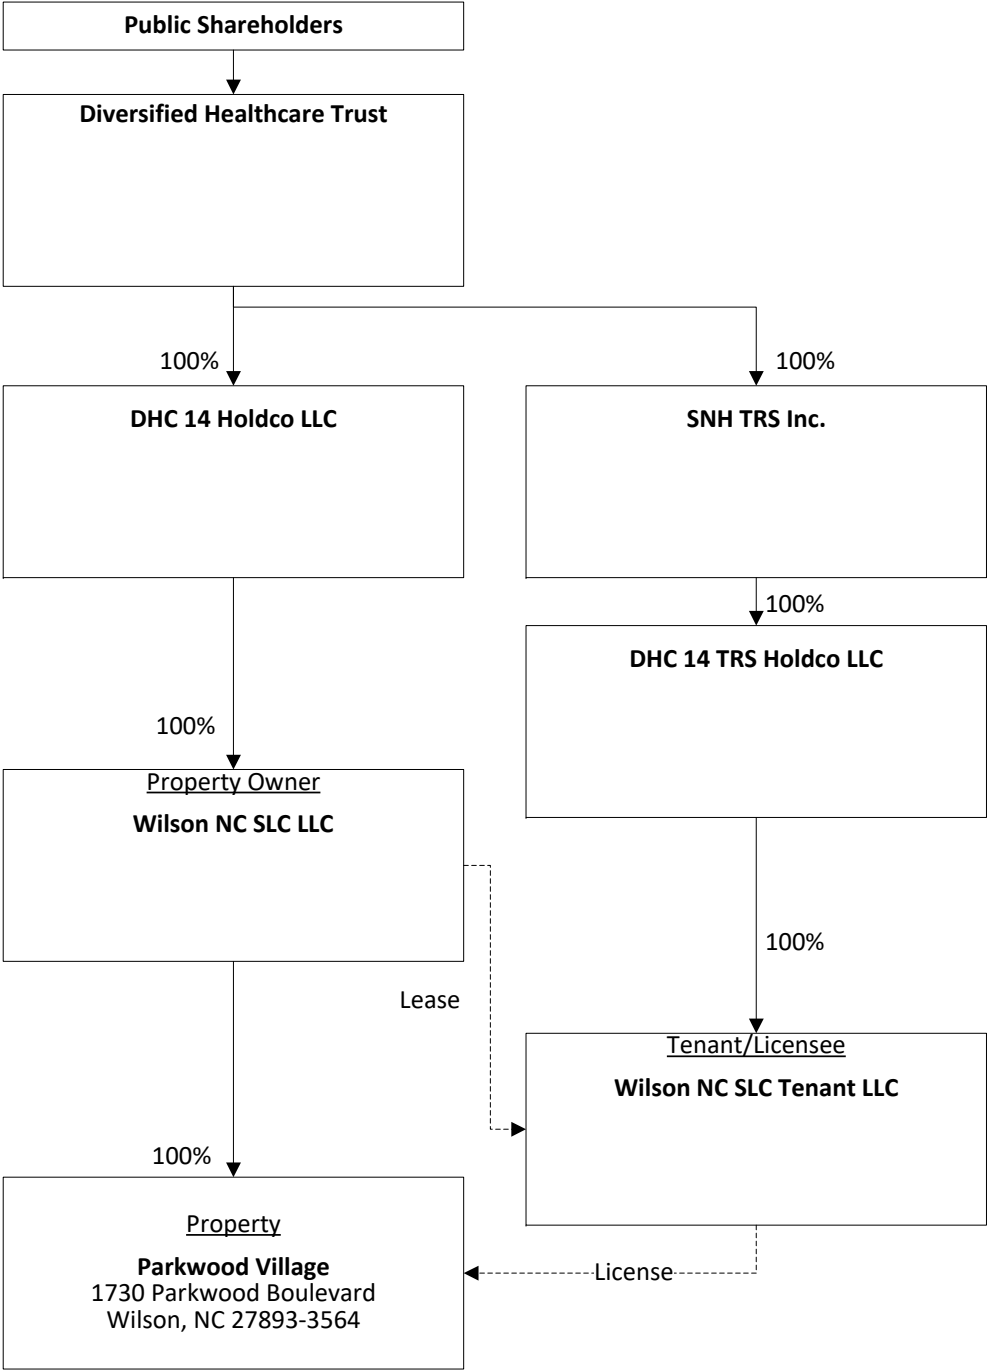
Public Shareholders

Diversified Healthcare Trust

100%

100%

DHC 14 Holdco LLC

SNH TRS Inc.

100%

DHC 14 TRS Holdco LLC

100%

Property Owner

Wilson NC SLC LLC

100%

Lease

Tenant/Licensee

Wilson NC SLC Tenant LLC

100%

Property

Parkwood Village
1730 Parkwood Boulevard
Wilson, NC 27893-3564

License